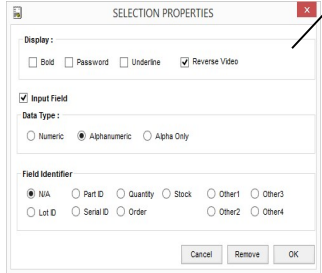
SELECTION PROPERTIES

Display :

Bold Password Underline Reverse Video

Input Field

Data Type :

Numeric Alphanumeric Alpha Only

Field Identifier

N/A Part ID Quantity Stock Other1 Other3

Lot ID Serial ID Order Other2 Other4

Cancel Remove OK